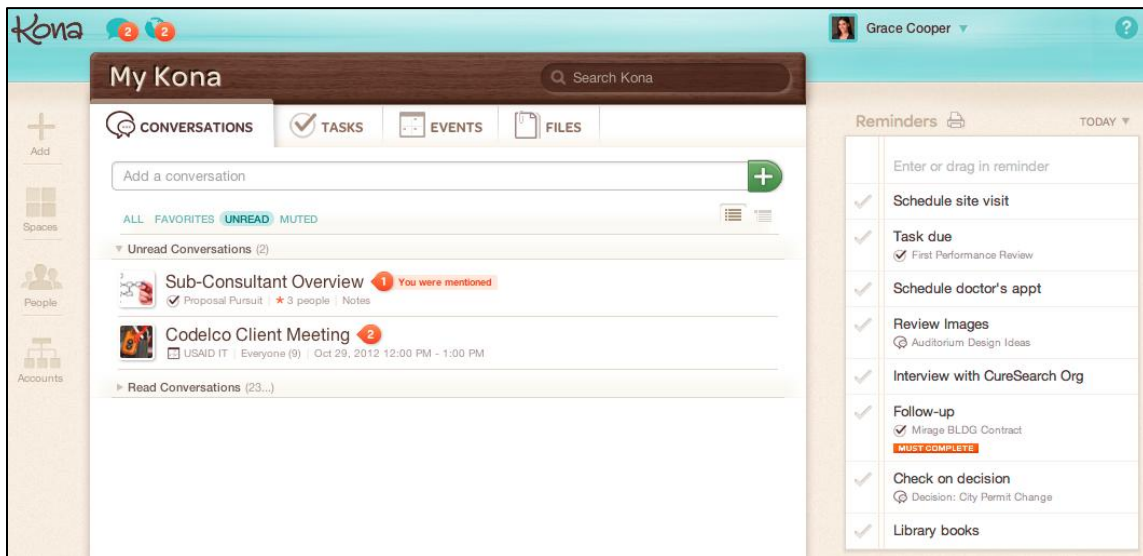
Kona 2 2

Grace Cooper ▼ ?

My Kona

Search Kona

Add

Spaces

People

Accounts

CONVERSATIONS TASKS EVENTS FILES

Add a conversation +

ALL FAVORITES UNREAD MUTED

▼ Unread Conversations (2)

Sub-Consultant Overview 1 You were mentioned
Proposal Pursuit | ★ 3 people | Notes

Codelco Client Meeting 2
USAID IT | Everyone (9) | Oct 29, 2012 12:00 PM - 1:00 PM

▶ Read Conversations (23...)

Reminders TODAY ▼

Enter or drag in reminder

Schedule site visit

Task due
First Performance Review

Schedule doctor's appt

Review Images
Auditorium Design Ideas

Interview with CureSearch Org

Follow-up
Mirage BLDG Contract
MUST COMPLETE

Check on decision
Decision: City Permit Change

Library books